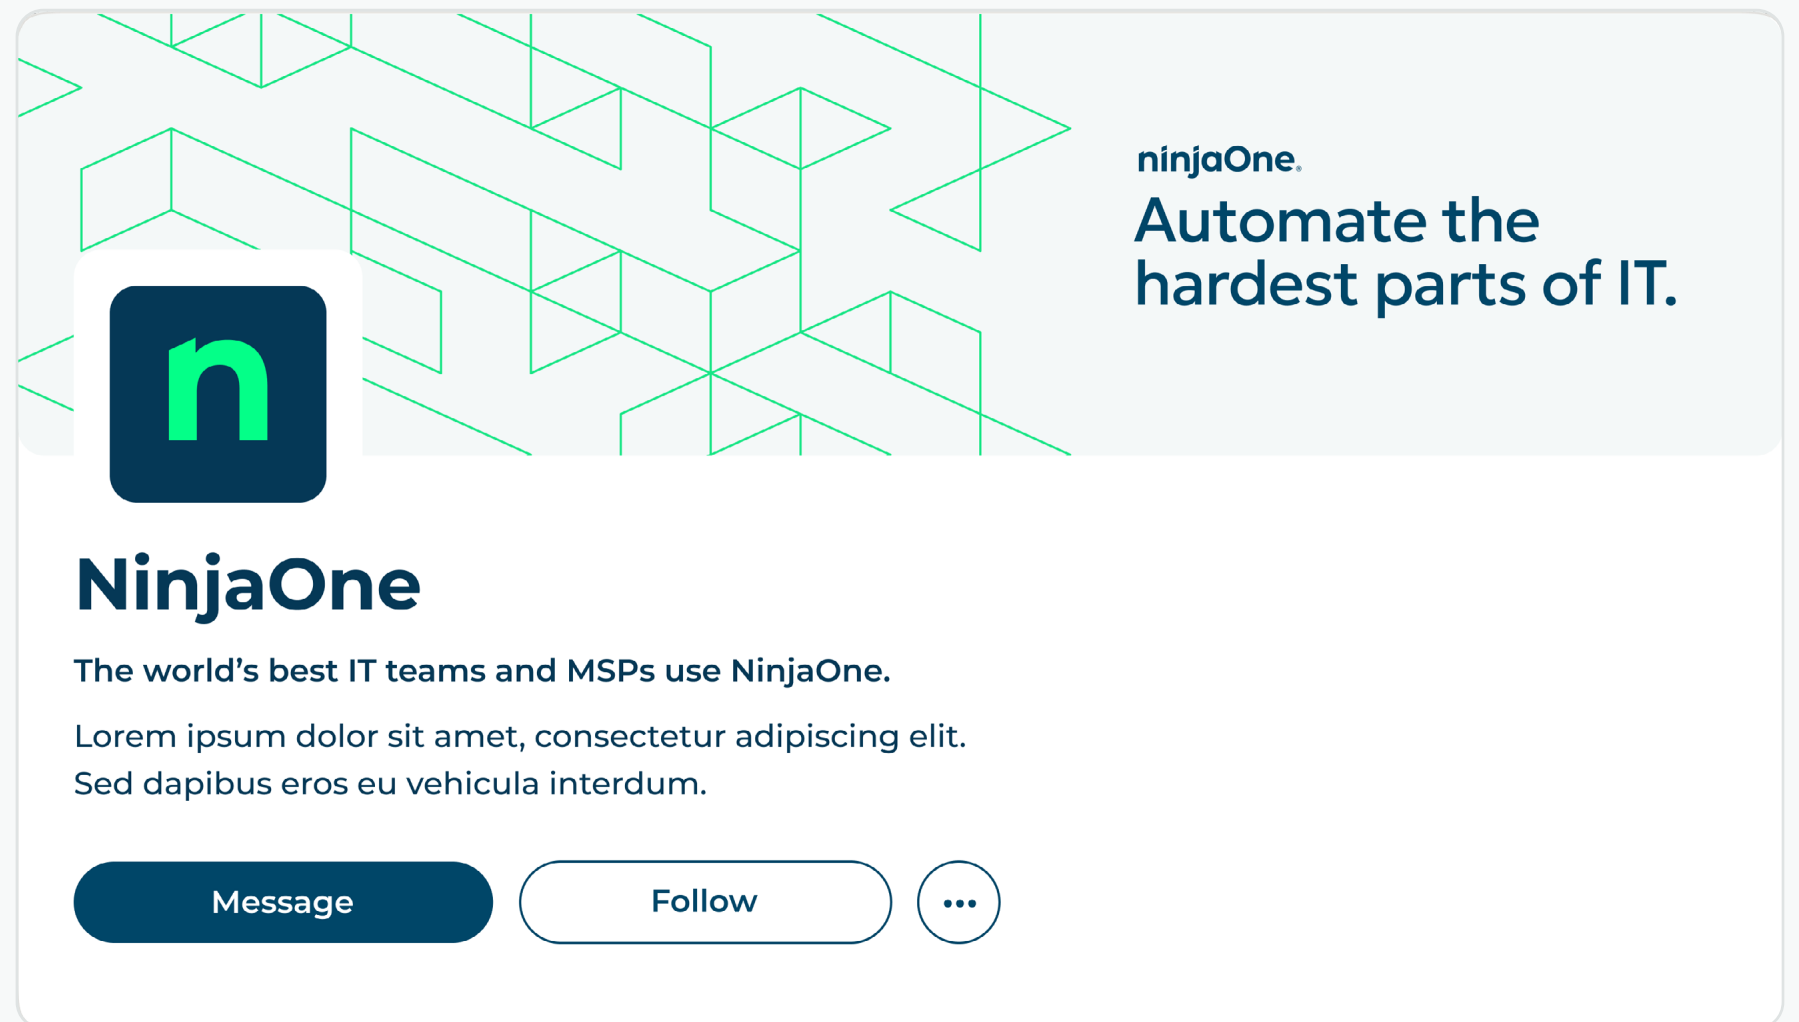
ninjaOne.

Automate the hardest parts of IT.

n

NinjaOne

The world’s best IT teams and MSPs use NinjaOne.

Lorem ipsum dolor sit amet, consectetur adipiscing elit. Sed dapibus eros eu vehicula interdum.

Message

Follow

•••